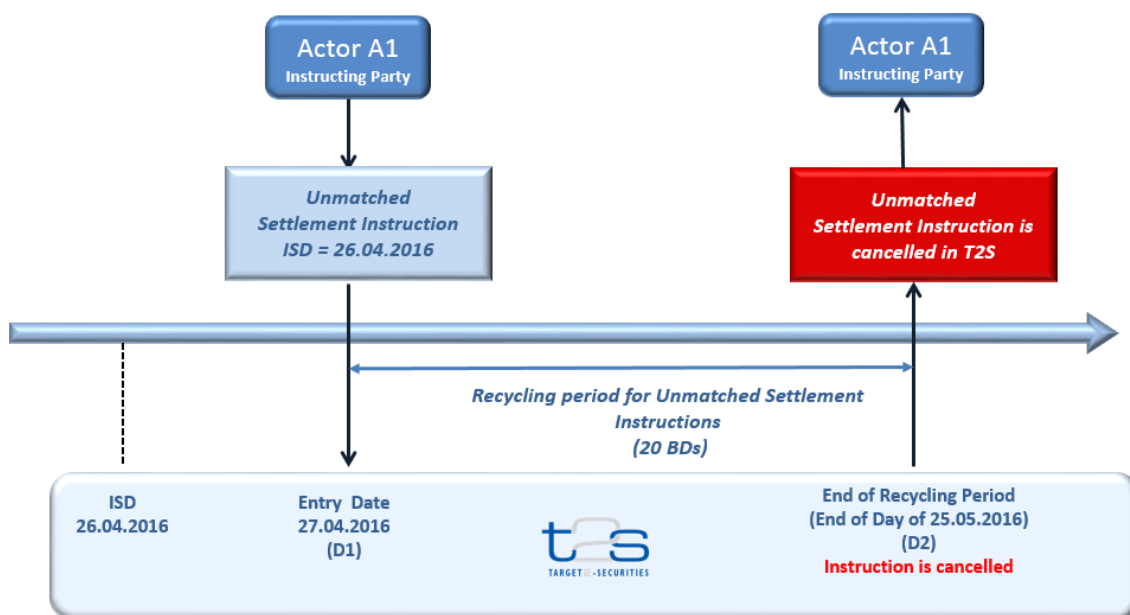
Actor A1
Instructing Party

Unmatched Settlement Instruction ISD = 26.04.2016

Actor A1
Instructing Party

Unmatched Settlement Instruction is cancelled in T2S

Recycling period for Unmatched Settlement Instructions (20 BDs)

ISD
26.04.2016

Entry Date
27.04.2016
(D1)

t2s
TARGET2-SECURITIES

End of Recycling Period
(End of Day of 25.05.2016)
(D2)
Instruction is cancelled